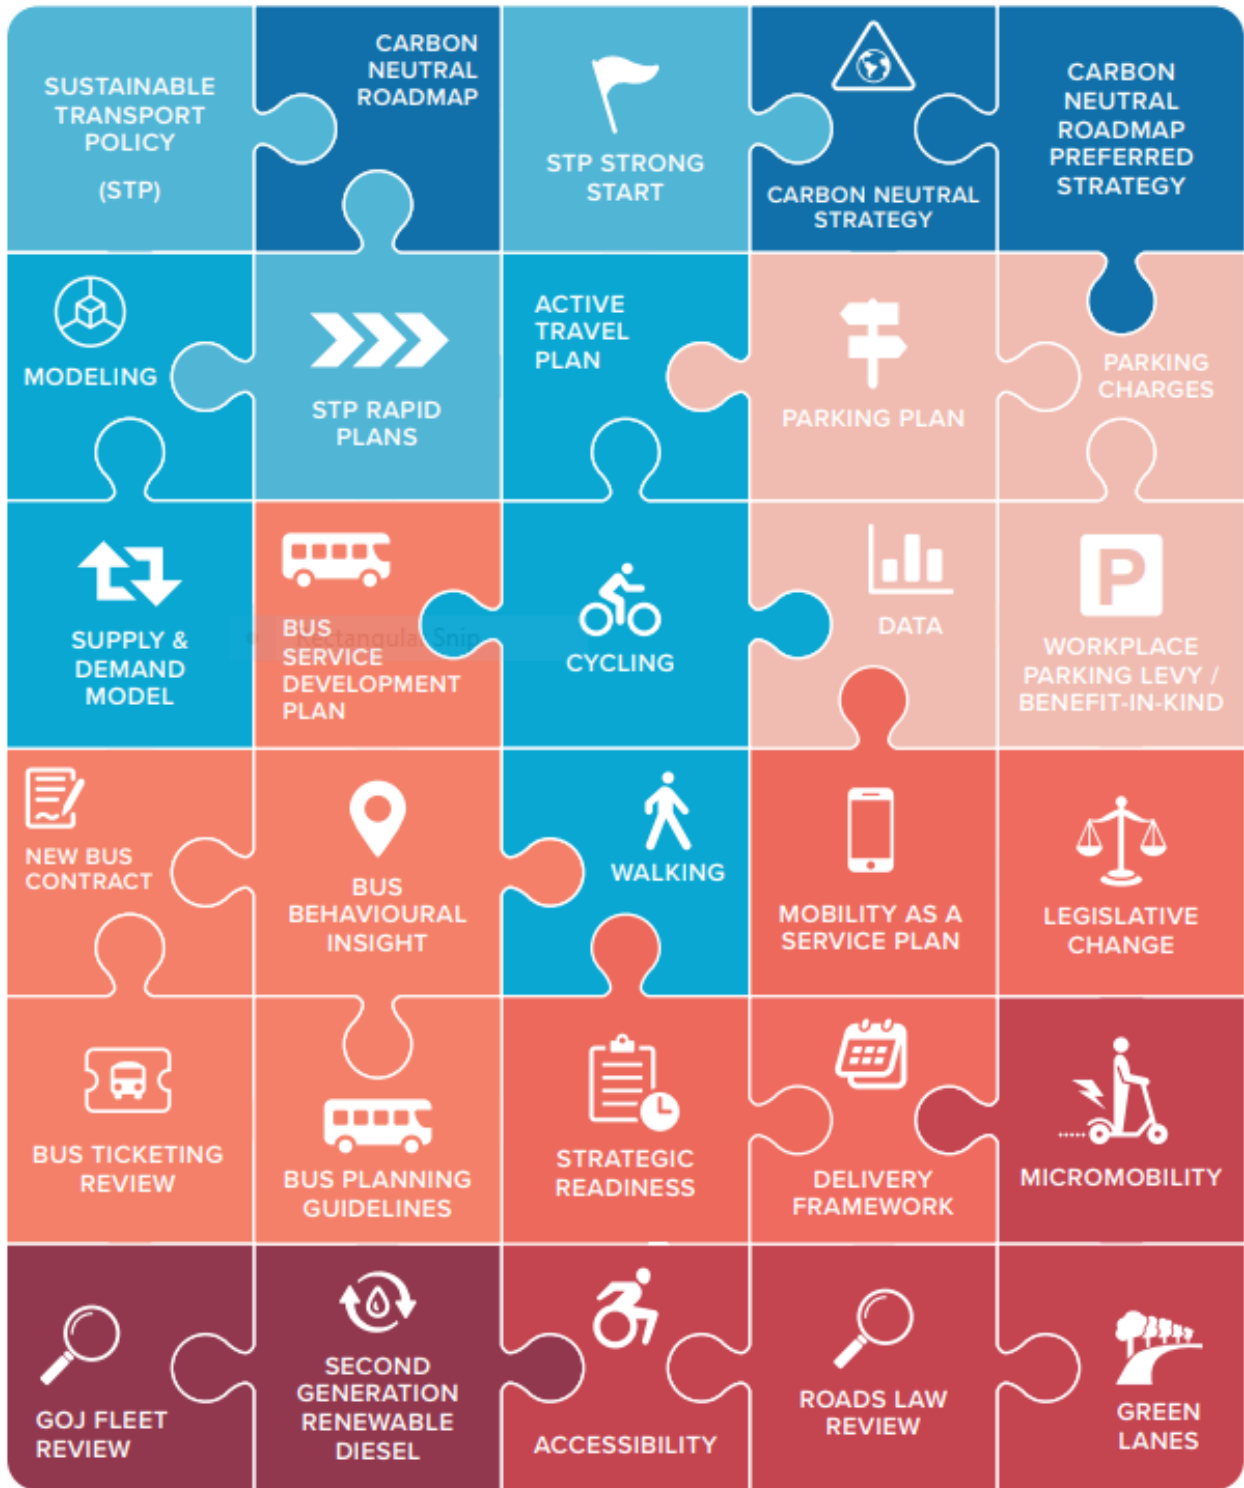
SUSTAINABLE TRANSPORT POLICY

(STP)

CARBON NEUTRAL ROADMAP

STP STRONG START

CARBON NEUTRAL STRATEGY

CARBON NEUTRAL ROADMAP PREFERRED STRATEGY

MODELING

STP RAPID PLANS

ACTIVE TRAVEL PLAN

PARKING PLAN

PARKING CHARGES

SUPPLY & DEMAND MODEL

BUS SERVICE DEVELOPMENT PLAN

CYCLING

DATA

WORKPLACE PARKING LEVY / BENEFIT-IN-KIND

NEW BUS CONTRACT

BUS BEHAVIOURAL INSIGHT

WALKING

MOBILITY AS A SERVICE PLAN

LEGISLATIVE CHANGE

BUS TICKETING REVIEW

BUS PLANNING GUIDELINES

STRATEGIC READINESS

DELIVERY FRAMEWORK

MICROMOBILITY

GOJ FLEET REVIEW

SECOND GENERATION RENEWABLE DIESEL

ACCESSIBILITY

ROADS LAW REVIEW

GREEN LANES